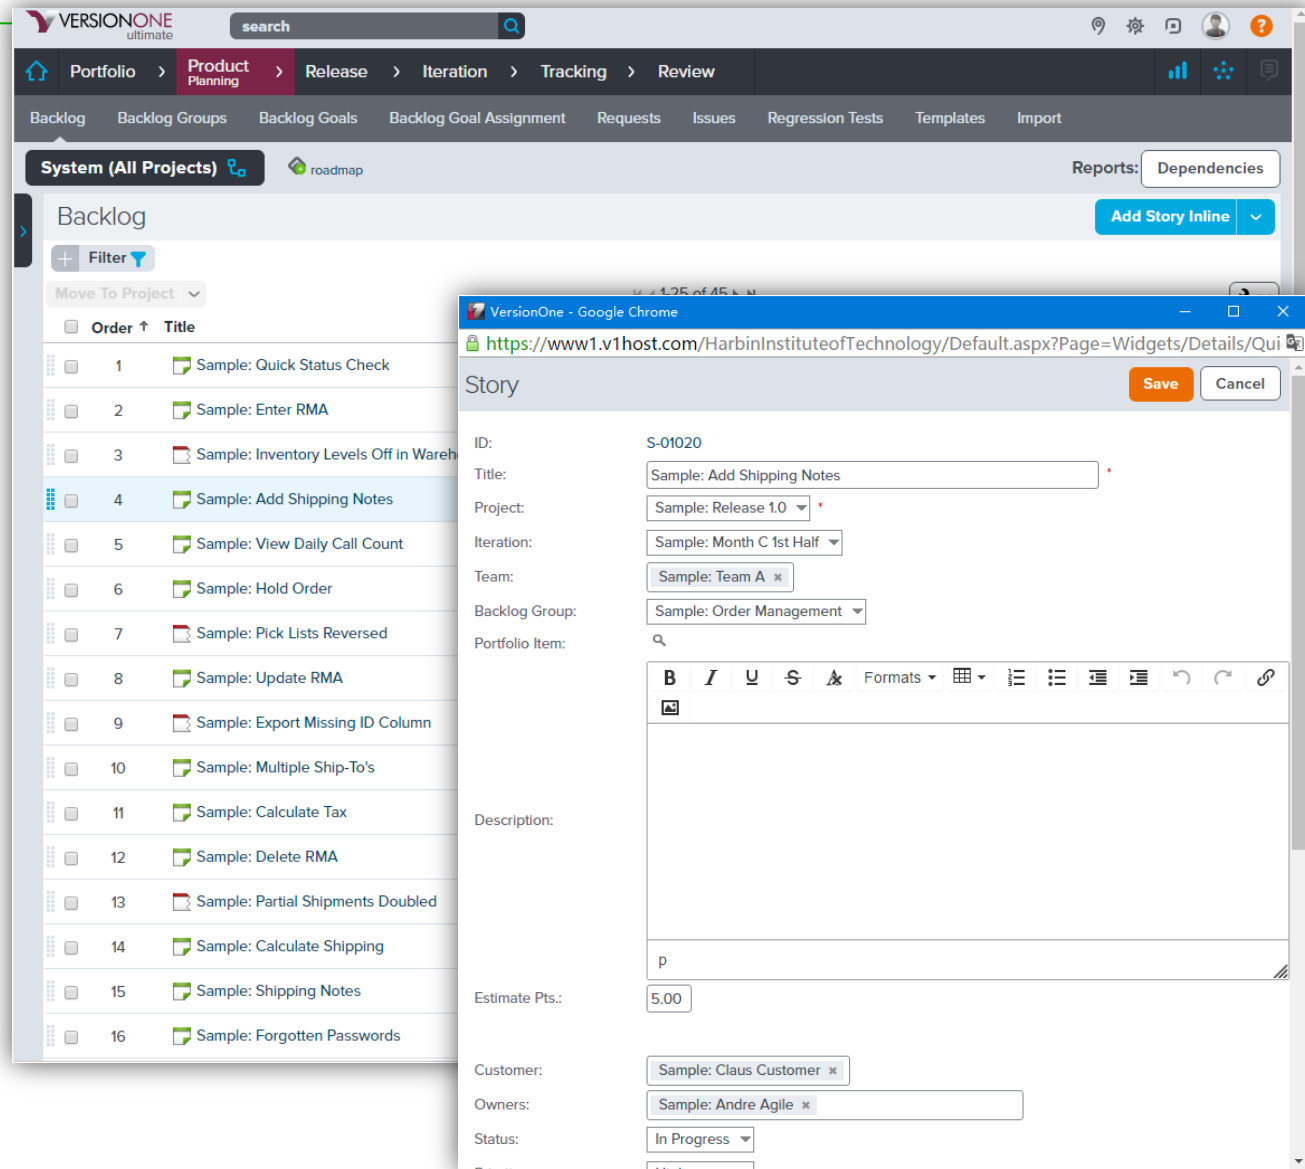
VERSIONONE ultimate

search

Portfolio › Product Planning › Release › Iteration › Tracking › Review

Backlog Backlog Groups Backlog Goals Backlog Goal Assignment Requests Issues Regression Tests Templates Import

System (All Projects)

roadmap

Reports: Dependencies

Backlog

Add Story Inline

Filter

Move To Project

1-25 of 45

| | Order | Title |
|---|---|---|
| | 1 | Sample: Quick Status Check |
| | 2 | Sample: Enter RMA |
| | 3 | Sample: Inventory Levels Off in Wareh |
| | 4 | Sample: Add Shipping Notes |
| | 5 | Sample: View Daily Call Count |
| | 6 | Sample: Hold Order |
| | 7 | Sample: Pick Lists Reversed |
| | 8 | Sample: Update RMA |
| | 9 | Sample: Export Missing ID Column |
| | 10 | Sample: Multiple Ship-To's |
| | 11 | Sample: Calculate Tax |
| | 12 | Sample: Delete RMA |
| | 13 | Sample: Partial Shipments Doubled |
| | 14 | Sample: Calculate Shipping |
| | 15 | Sample: Shipping Notes |
| | 16 | Sample: Forgotten Passwords |

VersionOne - Google Chrome

https://www1.v1host.com/HarbinInstituteofTechnology/Default.aspx?Page=Widgets/Details/Qui

Story

Save Cancel

ID: S-01020

Title: Sample: Add Shipping Notes *

Project: Sample: Release 1.0 *

Iteration: Sample: Month C 1st Half

Team: Sample: Team A ×

Backlog Group: Sample: Order Management

Portfolio Item:

Formats

Description:

p

Estimate Pts.: 5.00

Customer: Sample: Claus Customer ×

Owners: Sample: Andre Agile ×

Status: In Progress